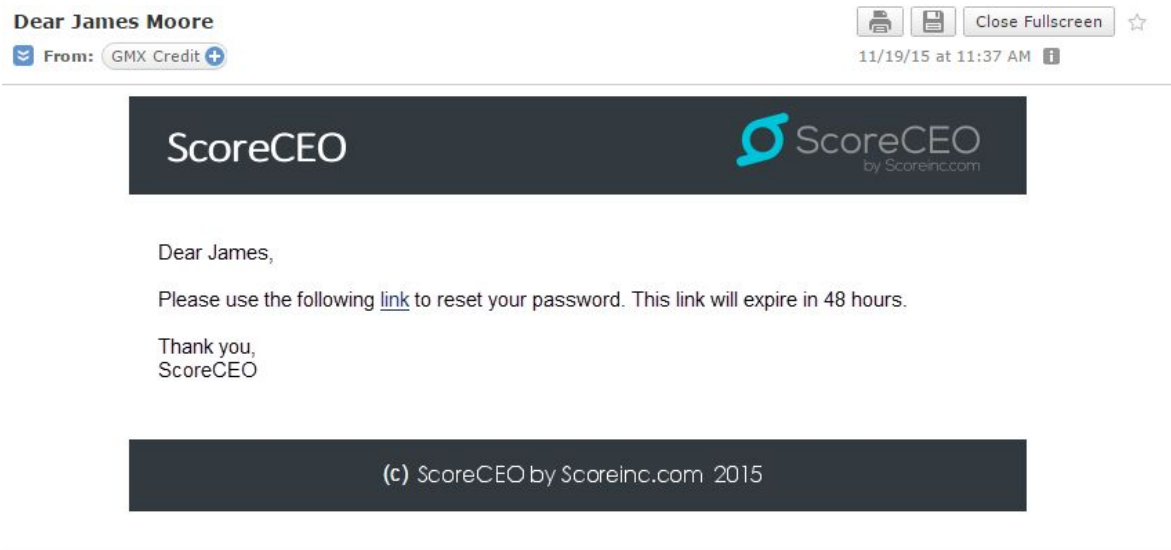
Dear James Moore

From: GMX Credit

Close Fullscreen

11/19/15 at 11:37 AM

ScoreCEO

ScoreCEO
by Scoreinc.com

Dear James,

Please use the following link to reset your password. This link will expire in 48 hours.

Thank you,
ScoreCEO

(C) ScoreCEO by Scoreinc.com 2015